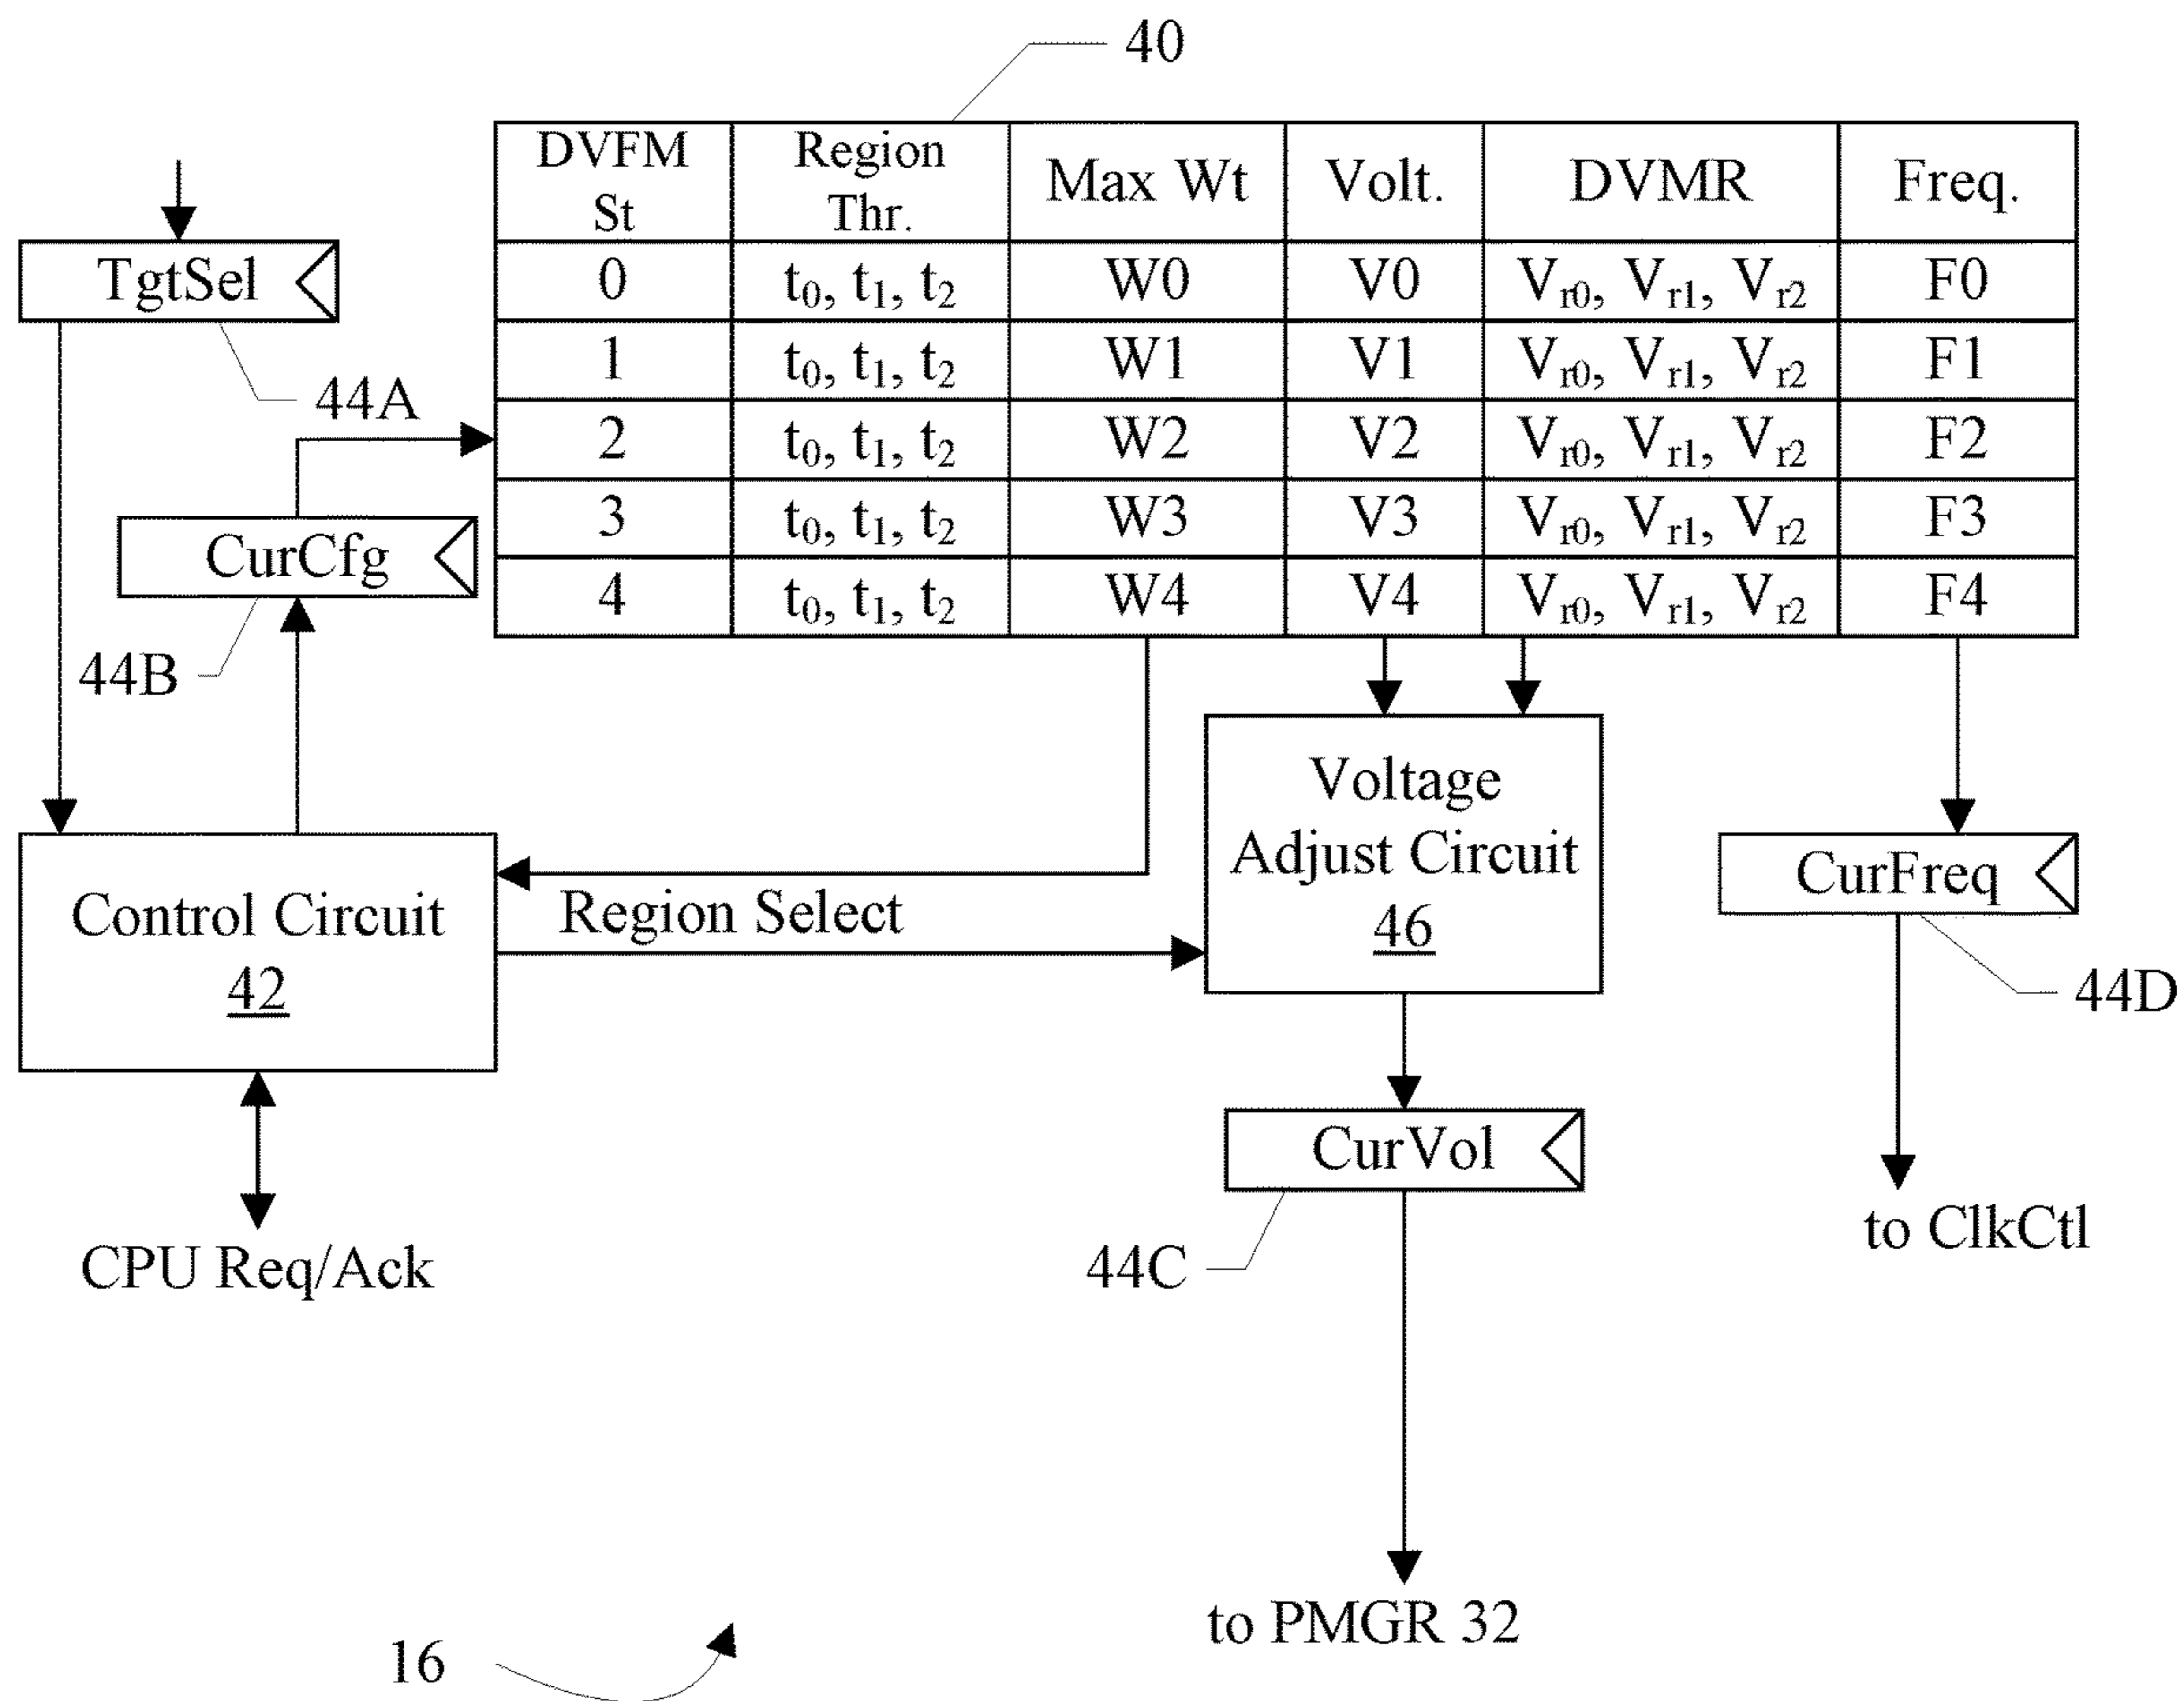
40

| DVFM St | Region Thr. | Max Wt | Volt. | DVMR | Freq. |
|---|---|---|---|---|---|
| 0 | $t_0$, $t_1$, $t_2$ | W0 | V0 | $V_{r0}$, $V_{r1}$, $V_{r2}$ | F0 |
| 1 | $t_0$, $t_1$, $t_2$ | W1 | V1 | $V_{r0}$, $V_{r1}$, $V_{r2}$ | F1 |
| 2 | $t_0$, $t_1$, $t_2$ | W2 | V2 | $V_{r0}$, $V_{r1}$, $V_{r2}$ | F2 |
| 3 | $t_0$, $t_1$, $t_2$ | W3 | V3 | $V_{r0}$, $V_{r1}$, $V_{r2}$ | F3 |
| 4 | $t_0$, $t_1$, $t_2$ | W4 | V4 | $V_{r0}$, $V_{r1}$, $V_{r2}$ | F4 |

TgtSel

44A

CurCfg

44B

Control Circuit
42

Region Select

Voltage Adjust Circuit
46

CurFreq

44D

CurVol

44C

CPU Req/Ack

to ClkCtl

to PMGR 32

16